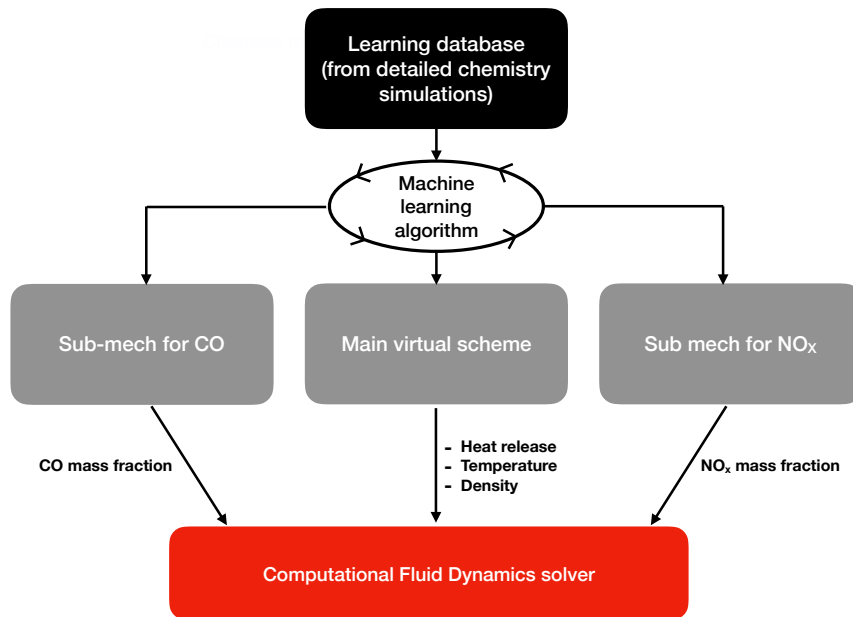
Learning database (from detailed chemistry simulations)

Machine learning algorithm

Sub-mech for CO

Main virtual scheme

Sub mech for $NO_X$

CO mass fraction

- Heat release
- Temperature
- Density

$NO_x$ mass fraction

Computational Fluid Dynamics solver